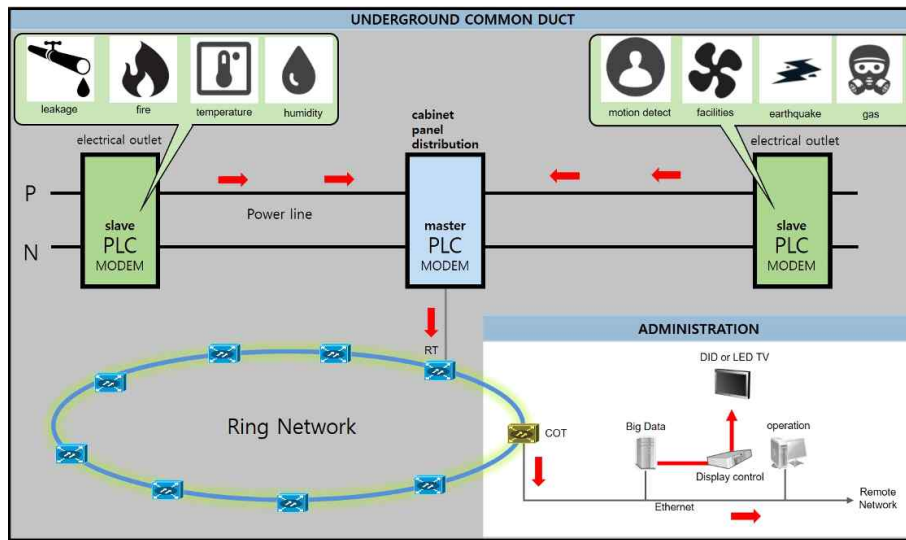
UNDERGROUND COMMON DUCT

leakage
fire
temperature
humidity

motion detect
facilities
earthquake
gas

electrical outlet

cabinet panel distribution

electrical outlet

P

N

slave PLC MODEM

Power line

master PLC MODEM

slave PLC MODEM

RT

Ring Network

ADMINISTRATION

DID or LED TV

COT

Big Data

operation

Display control

Ethernet

Remote Network